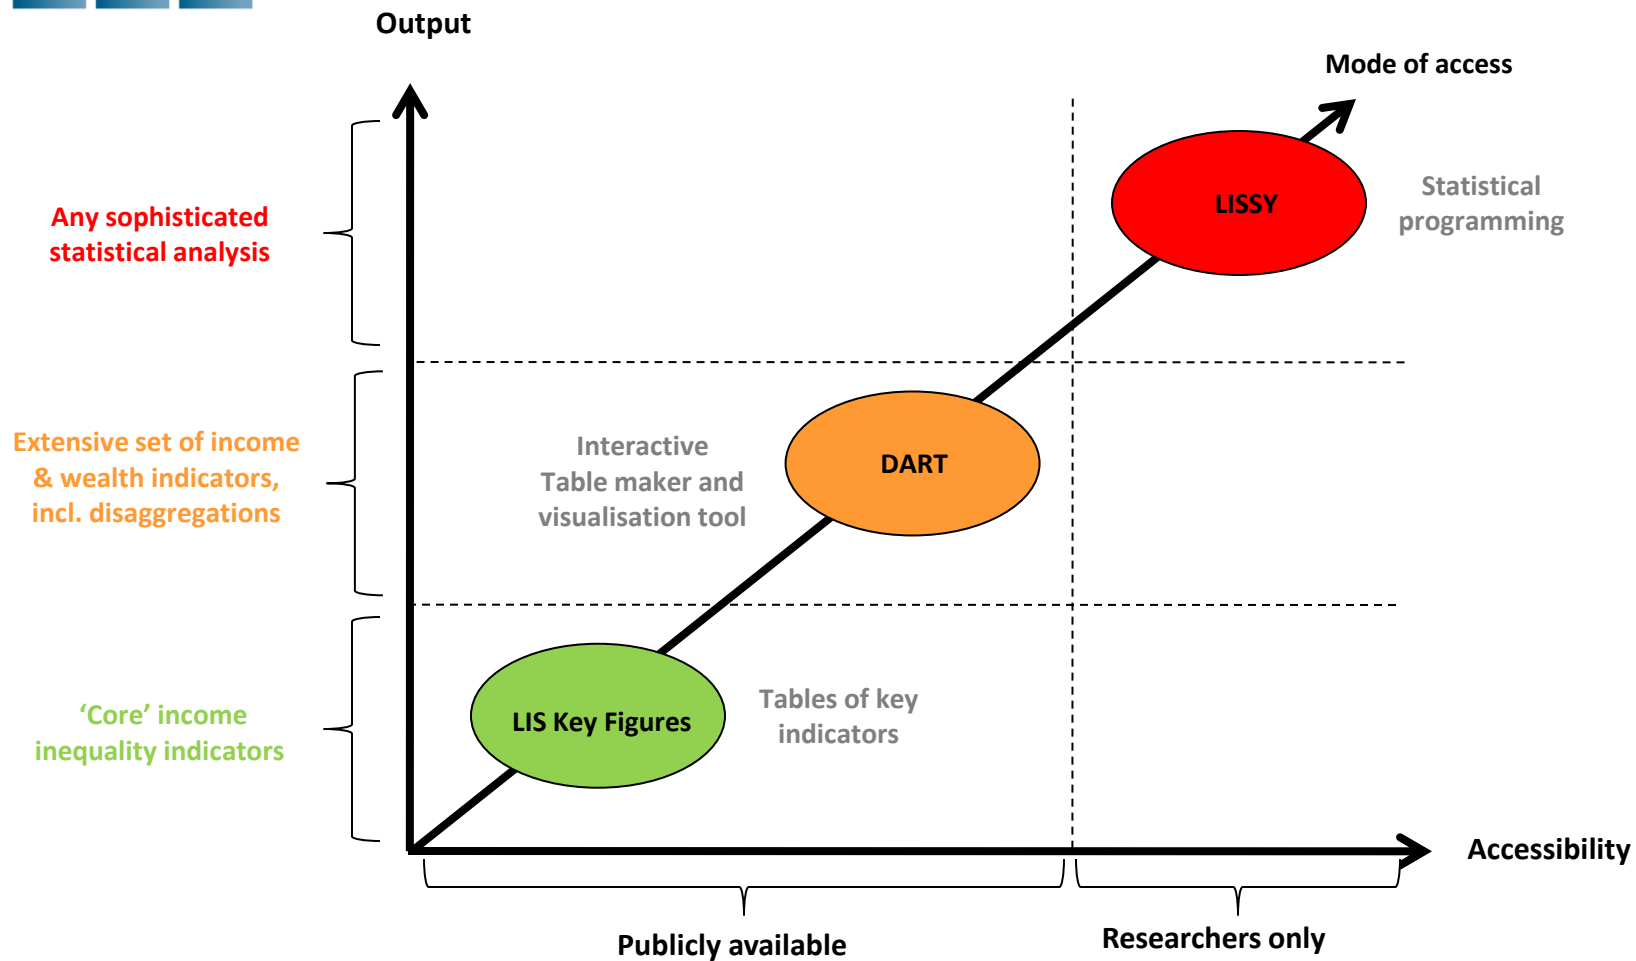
Output

Mode of access

Any sophisticated statistical analysis

LISSY

Statistical programming

Extensive set of income & wealth indicators, incl. disaggregations

Interactive Table maker and visualisation tool

DART

'Core' income inequality indicators

LIS Key Figures

Tables of key indicators

Accessibility

Publicly available

Researchers only